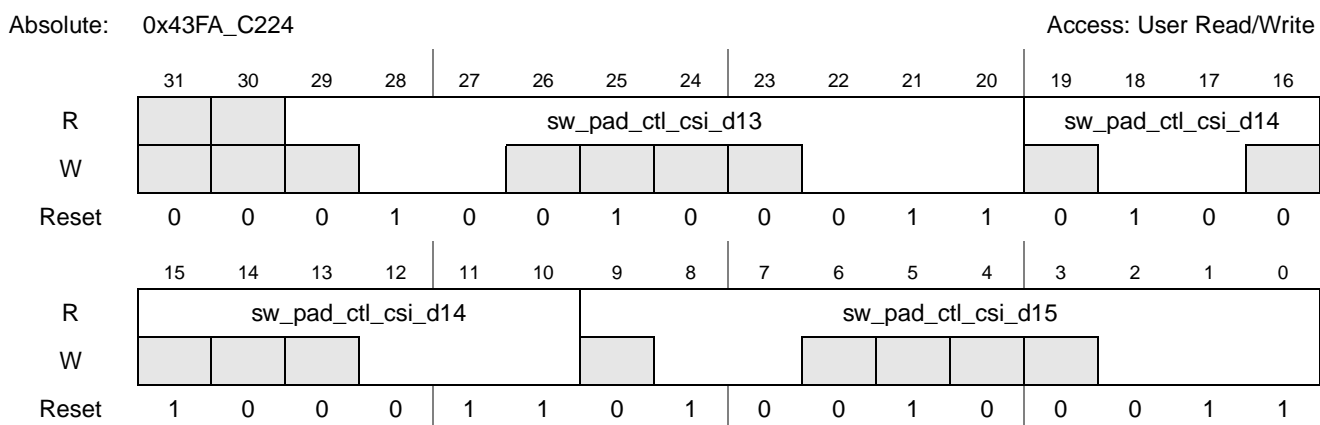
Absolute: 0x43FA_C224 Access: User Read/Write

| | 31 | 30 | 29 | 28 | 27 | 26 | 25 | 24 | 23 | 22 | 21 | 20 | 19 | 18 | 17 | 16 |
|---|---|---|---|---|---|---|---|---|---|---|---|---|---|---|---|---|
| R | | | sw_pad_ctl_csi_d13 | | | | | | | | | | sw_pad_ctl_csi_d14 | | | |
| W | | | | | | | | | | | | | | | | |
| Reset | 0 | 0 | 0 | 1 | 0 | 0 | 1 | 0 | 0 | 0 | 1 | 1 | 0 | 1 | 0 | 0 |

| | 15 | 14 | 13 | 12 | 11 | 10 | 9 | 8 | 7 | 6 | 5 | 4 | 3 | 2 | 1 | 0 |
|---|---|---|---|---|---|---|---|---|---|---|---|---|---|---|---|---|
| R | sw_pad_ctl_csi_d14 | | | | | | sw_pad_ctl_csi_d15 | | | | | | | | | |
| W | | | | | | | | | | | | | | | | |
| Reset | 1 | 0 | 0 | 0 | 1 | 1 | 0 | 1 | 0 | 0 | 1 | 0 | 0 | 0 | 1 | 1 |